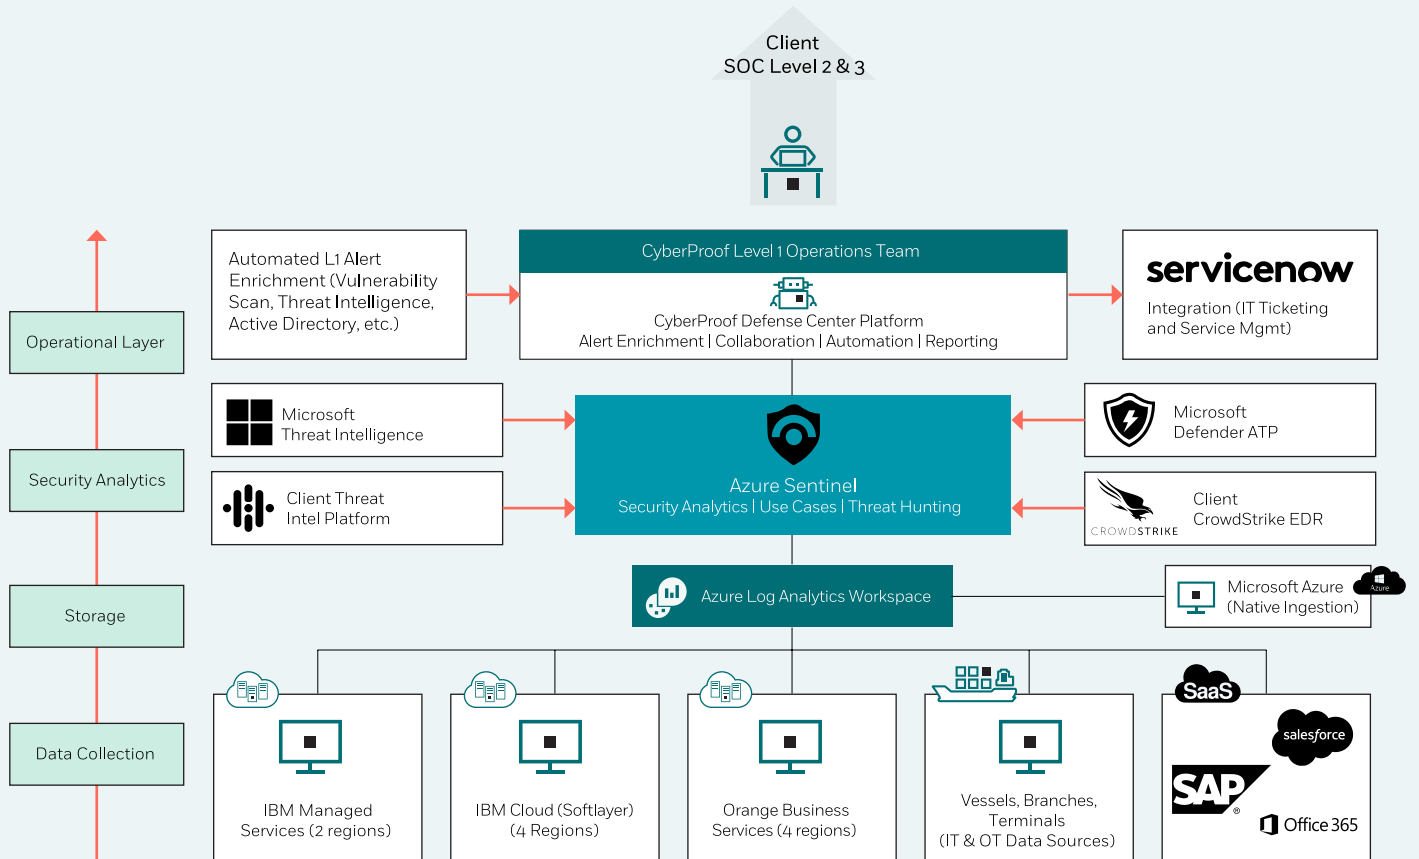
Client
SOC Level 2 & 3

Operational Layer

Security Analytics

Storage

Data Collection

Automated L1 Alert Enrichment (Vulnerability Scan, Threat Intelligence, Active Directory, etc.)

CyberProof Level 1 Operations Team

CyberProof Defense Center Platform
Alert Enrichment | Collaboration | Automation | Reporting

servicenow

Integration (IT Ticketing and Service Mgmt)

Microsoft
Threat Intelligence

Client Threat
Intel Platform

Azure Sentinel
Security Analytics | Use Cases | Threat Hunting

Microsoft
Defender ATP

CROWDSTRIKE

Client
CrowdStrike EDR

Azure Log Analytics Workspace

Microsoft Azure
(Native Ingestion)

Azure

IBM Managed
Services (2 regions)

IBM Cloud (Softlayer)
(4 Regions)

Orange Business
Services (4 regions)

Vessels, Branches,
Terminals
(IT & OT Data Sources)

SaaS

salesforce

SAP

Office 365